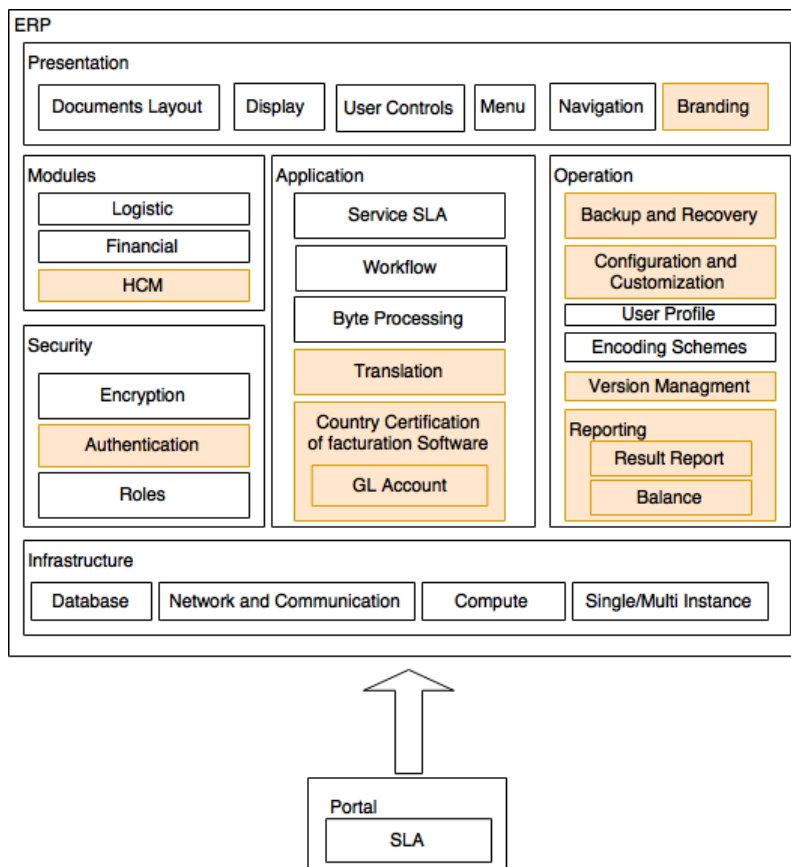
ERP

Presentation

Documents Layout

Display

User Controls

Menu

Navigation

Branding

Modules

Logistic

Financial

HCM

Security

Encryption

Authentication

Roles

Application

Service SLA

Workflow

Byte Processing

Translation

Country Certification of facturation Software

GL Account

Operation

Backup and Recovery

Configuration and Customization

User Profile

Encoding Schemes

Version Managment

Reporting

Result Report

Balance

Infrastructure

Database

Network and Communication

Compute

Single/Multi Instance

Portal

SLA